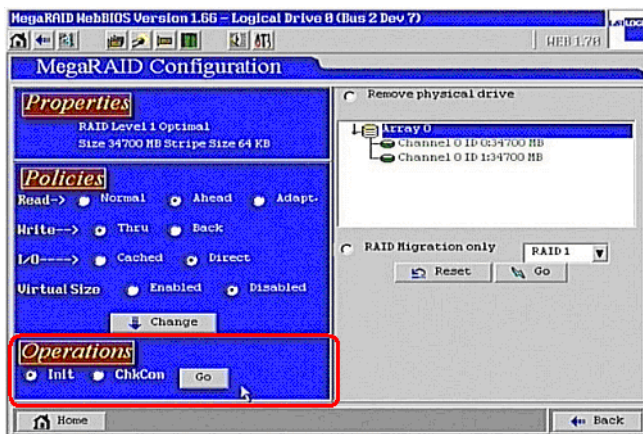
MegaRAID WebBIOS Version 1.66 – Logical Drive 0 (Bus 2 Dev 7)

WEB 1.70

MegaRAID Configuration

Properties

RAID Level 1 Optimal

Size 34700 MB Stripe Size 64 KB

Policies

Read-> Normal Ahead Adapt.

Write--> Thru Back

I/O----> Cached Direct

Virtual Size Enabled Disabled

Change

Operations

Init ChkCon Go

Remove physical drive

Array 0

Channel 0 ID 0:34700 MB

Channel 0 ID 1:34700 MB

RAID Migration only

RAID 1

Reset

Go

Home

Back